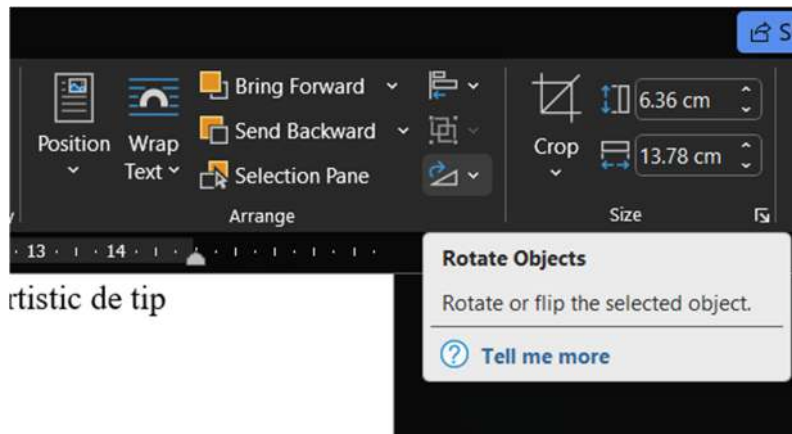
S

Position

Wrap Text

Bring Forward

Send Backward

Selection Pane

Arrange

Crop

6.36 cm

13.78 cm

Size

· 13 · ı · 14 · ı ·

rtistic de tip

Rotate Objects

Rotate or flip the selected object.

Tell me more